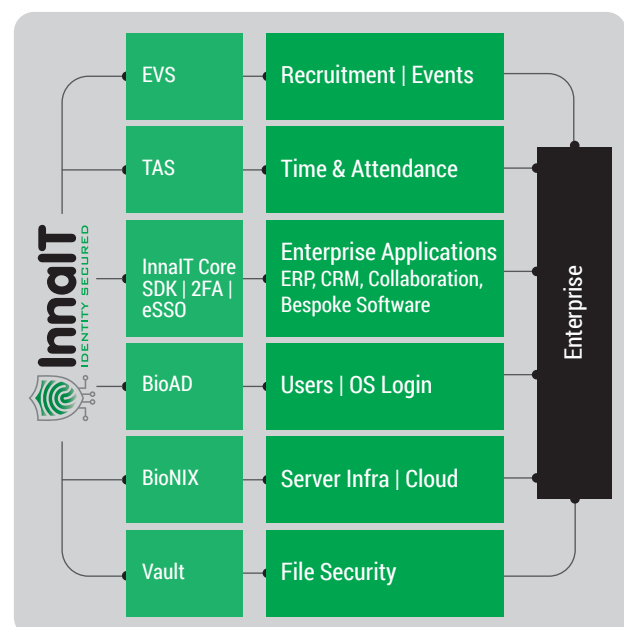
InnaIT
IDENTITY SECURED

EVS
Recruitment | Events

TAS
Time & Attendance

InnaIT Core SDK | 2FA | eSSO
Enterprise Applications
ERP, CRM, Collaboration, Bespoke Software

BioAD
Users | OS Login

BioNIX
Server Infra | Cloud

Vault
File Security

Enterprise